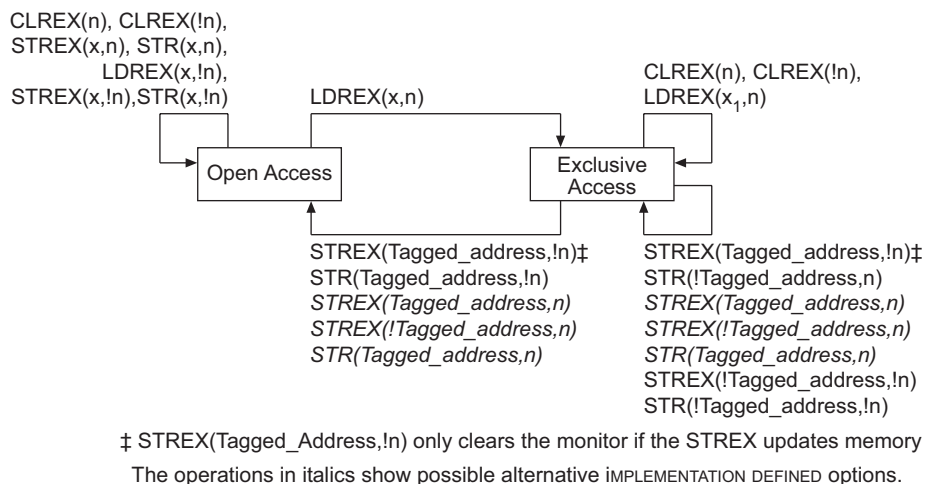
CLREX(n), CLREX(!n), STREX(x,n), STR(x,n), LDREX(x,!n), STREX(x,!n),STR(x,!n)

LDREX(x,n)

CLREX(n), CLREX(!n), LDREX($x_1$,n)

Open Access

Exclusive Access

STREX(Tagged_address,!n)‡
STR(Tagged_address,!n)
STREX(Tagged_address,n)
STREX(!Tagged_address,n)
STR(Tagged_address,n)

STREX(Tagged_address,!n)‡
STR(!Tagged_address,n)
STREX(Tagged_address,n)
STREX(!Tagged_address,n)
STR(Tagged_address,n)
STREX(!Tagged_address,!n)
STR(!Tagged_address,!n)

‡ STREX(Tagged_Address,!n) only clears the monitor if the STREX updates memory

The operations in italics show possible alternative IMPLEMENTATION DEFINED options.